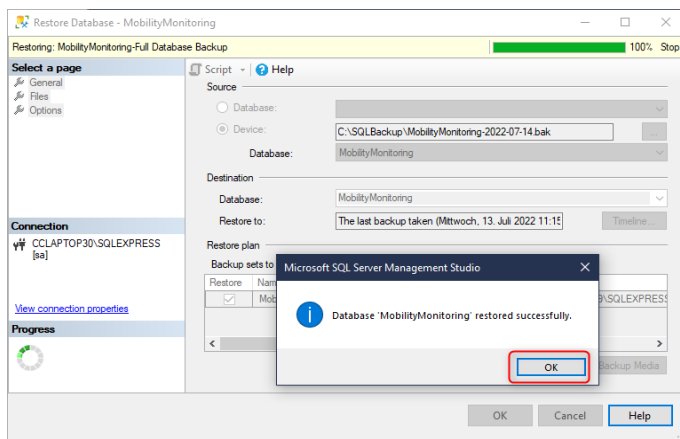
Restore Database - MobilityMonitoring

Restoring: MobilityMonitoring-Full Database Backup

100% Stop

Select a page
General
Files
Options

Script
Help

Source
Database:
Device:
C:\SQLBackup\MobilityMonitoring-2022-07-14.bak
...
Database:
MobilityMonitoring

Destination
Database:
MobilityMonitoring
Restore to:
The last backup taken (Mittwoch, 13. Juli 2022 11:1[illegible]
Timeline...

Restore plan
Backup sets to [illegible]
Restore
Nam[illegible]
Mob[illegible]
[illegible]\SQLEXPRESS

Connection
CCLAPTOP30\SQLEXPRESS
[sa]

View connection properties

Progress

Microsoft SQL Server Management Studio

Database 'MobilityMonitoring' restored successfully.

OK

Backup Media

OK
Cancel
Help